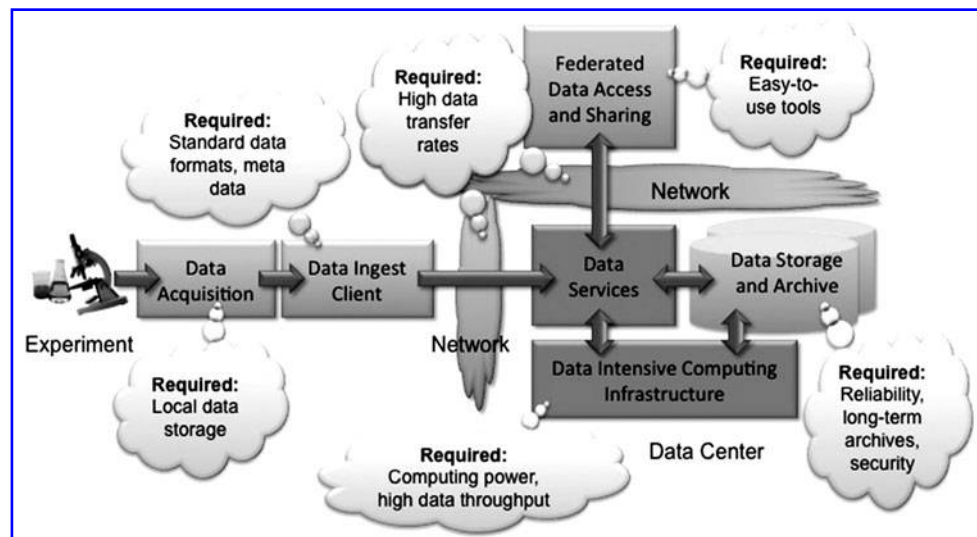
Required:
Standard data formats, meta data

Required:
High data transfer rates

Federated Data Access and Sharing

Required:
Easy-to-use tools

Network

Data Acquisition

Data Ingest Client

Data Services

Data Storage and Archive

Experiment

Network

Data Intensive Computing Infrastructure

Required:
Local data storage

Required:
Reliability, long-term archives, security

Data Center

Required:
Computing power, high data throughput